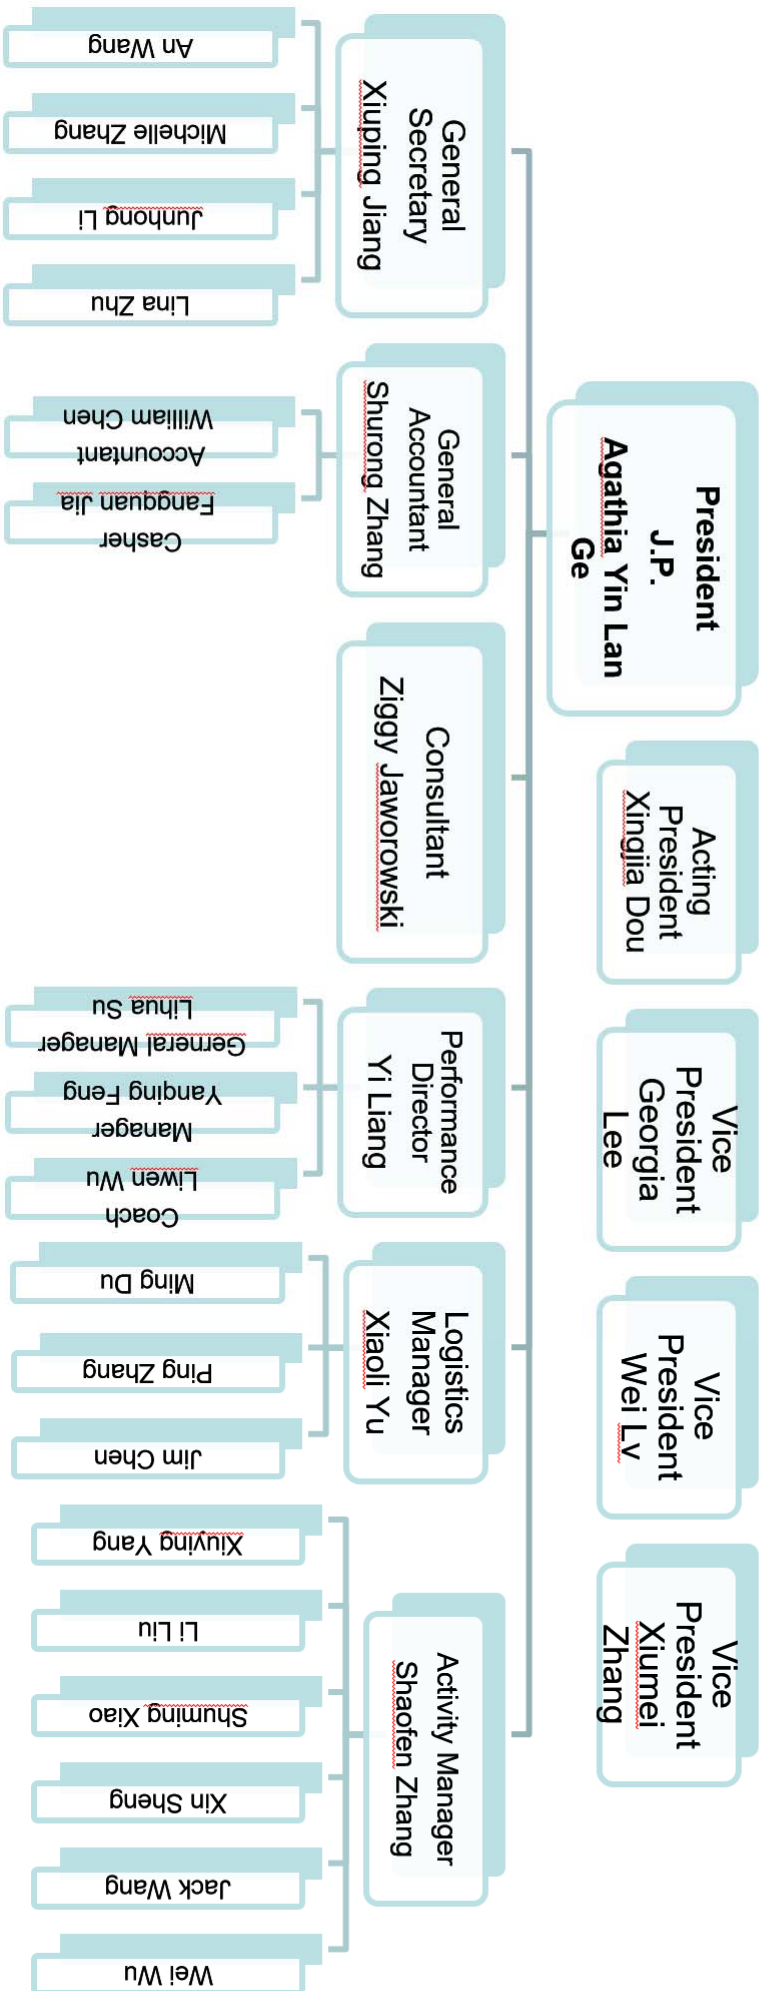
President
J.P.
Agathia Yin Lan
Ge

Acting
President
Xingjia Dou

Vice
President
Georgia
Lee

Vice
President
Wei Lv

Vice
President
Xiumei
Zhang

General
Secretary
Xiuping Jiang

An Wang

Michelle Zhang

Junhong Li

Lina Zhu

General
Accountant
Shurong Zhang

William Chen
Accountant

Fangquan Jia
Cashier

Consultant
Ziggy Jaworowski

Performance
Director
Yi Liang

Lihua Su
Gerneral Manager

Yanping Feng
Manager

Liwen Wu
Coach

Logistics
Manager
Xiaoli Yu

Ming Du

Ping Zhang

Jim Chen

Activity Manager
Shaofen Zhang

Xiuying Yang

Li Liu

Shuming Xiao

Xin Sheng

Jack Wang

Wei Wu